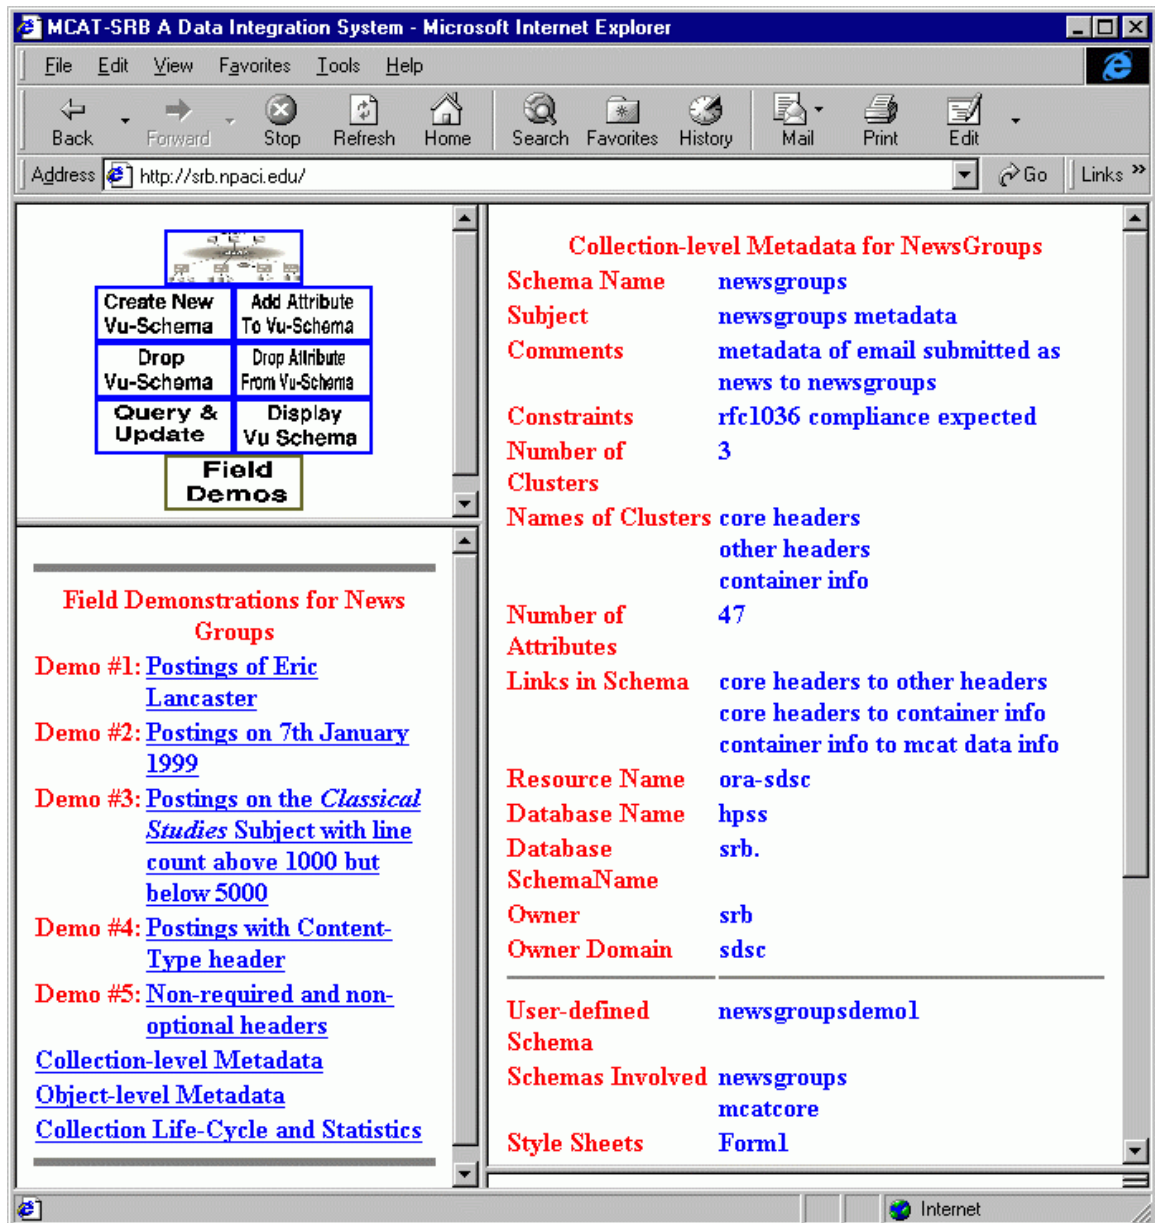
MCAT-SRB A Data Integration System - Microsoft Internet Explorer

File Edit View Favorites Tools Help

Back Forward Stop Refresh Home Search Favorites History Mail Print Edit

Address http://srb.npaci.edu/ Go Links

| Create New Vu-Schema | Add Attribute To Vu-Schema |
|---|---|
| Drop Vu-Schema | Drop Attribute From Vu-Schema |
| Query & Update | Display Vu Schema |

Field Demos

Field Demonstrations for News Groups

Demo #1: Postings of Eric Lancaster

Demo #2: Postings on 7th January 1999

Demo #3: Postings on the *Classical Studies* Subject with line count above 1000 but below 5000

Demo #4: Postings with Content-Type header

Demo #5: Non-required and non-optional headers

Collection-level Metadata

Object-level Metadata

Collection Life-Cycle and Statistics

Collection-level Metadata for NewsGroups

| | |
|---|---|
| Schema Name | newsgroups |
| Subject | newsgroups metadata |
| Comments | metadata of email submitted as news to newsgroups |
| Constraints | rfc1036 compliance expected |
| Number of Clusters | 3 |
| Names of Clusters | core headers<br>other headers<br>container info |
| Number of Attributes | 47 |
| Links in Schema | core headers to other headers<br>core headers to container info<br>container info to mcat data info |
| Resource Name | ora-sdsc |
| Database Name | hpss |
| Database SchemaName | srb. |
| Owner | srb |
| Owner Domain | sdsc |

| | |
|---|---|
| User-defined Schema | newsgroupsdemo1 |
| Schemas Involved | newsgroups<br>mcatcore |
| Style Sheets | Form1 |

Internet